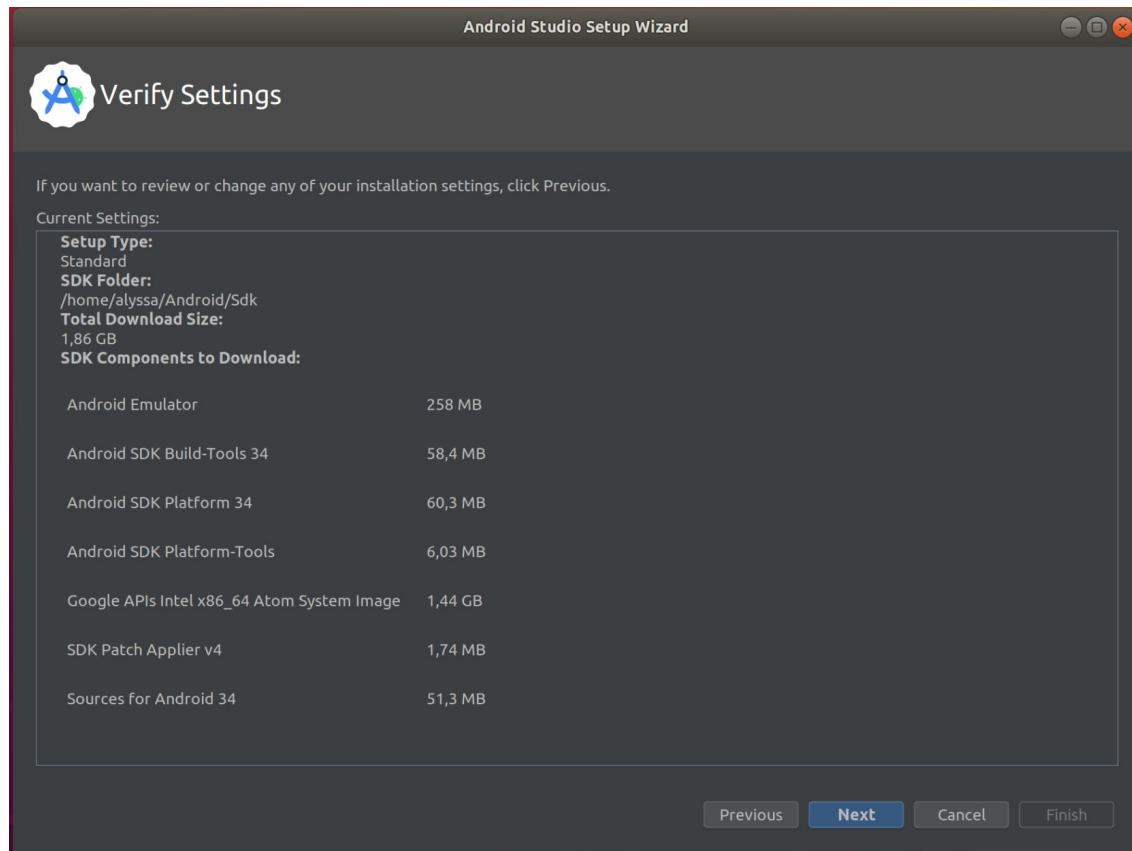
Android Studio Setup Wizard

Verify Settings

If you want to review or change any of your installation settings, click Previous.

Current Settings:

**Setup Type:**
Standard
**SDK Folder:**
/home/alyssa/Android/Sdk
**Total Download Size:**
1,86 GB
**SDK Components to Download:**

| | |
|---|---|
| Android Emulator | 258 MB |
| Android SDK Build-Tools 34 | 58,4 MB |
| Android SDK Platform 34 | 60,3 MB |
| Android SDK Platform-Tools | 6,03 MB |
| Google APIs Intel x86_64 Atom System Image | 1,44 GB |
| SDK Patch Applier v4 | 1,74 MB |
| Sources for Android 34 | 51,3 MB |

Previous Next Cancel Finish